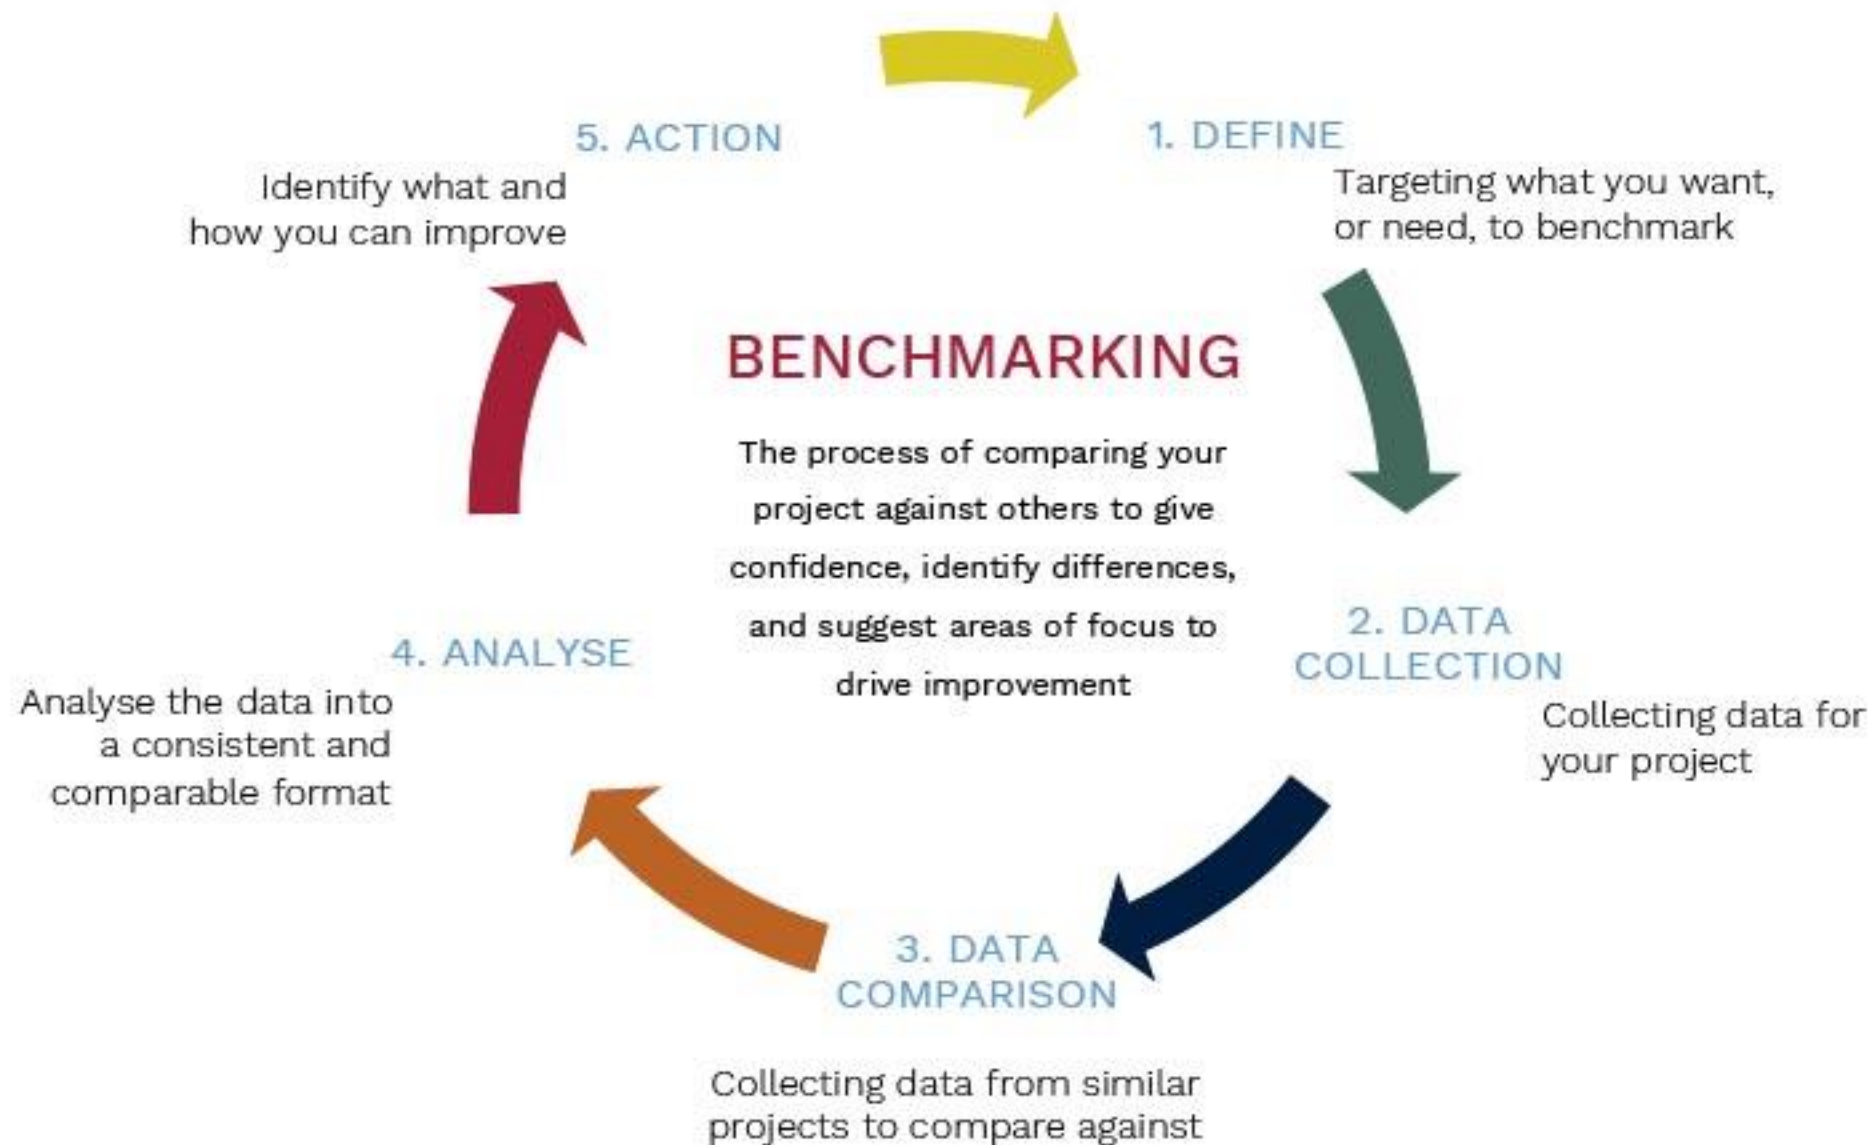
BENCHMARKING

The process of comparing your project against others to give confidence, identify differences, and suggest areas of focus to drive improvement

1. DEFINE
Targeting what you want, or need, to benchmark

2. DATA COLLECTION
Collecting data for your project

3. DATA COMPARISON
Collecting data from similar projects to compare against

4. ANALYSE
Analyse the data into a consistent and comparable format

5. ACTION
Identify what and how you can improve